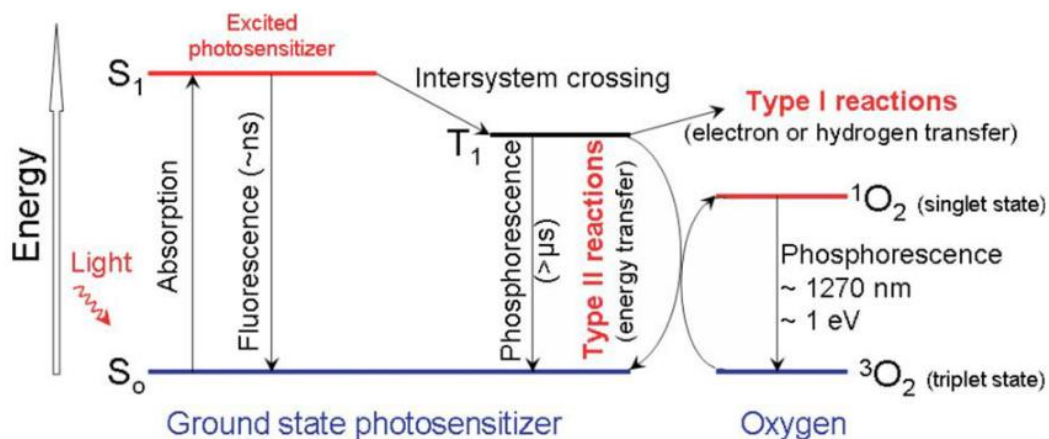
Energy

Light

Excited photosensitizer

$S_1$

Absorption

Fluorescence (~ns)

Intersystem crossing

$T_1$

Phosphorescence (>μs)

Type II reactions (energy transfer)

Type I reactions (electron or hydrogen transfer)

$^1O_2$ (singlet state)

Phosphorescence ~ 1270 nm ~ 1 eV

$^3O_2$ (triplet state)

$S_o$

Ground state photosensitizer

Oxygen